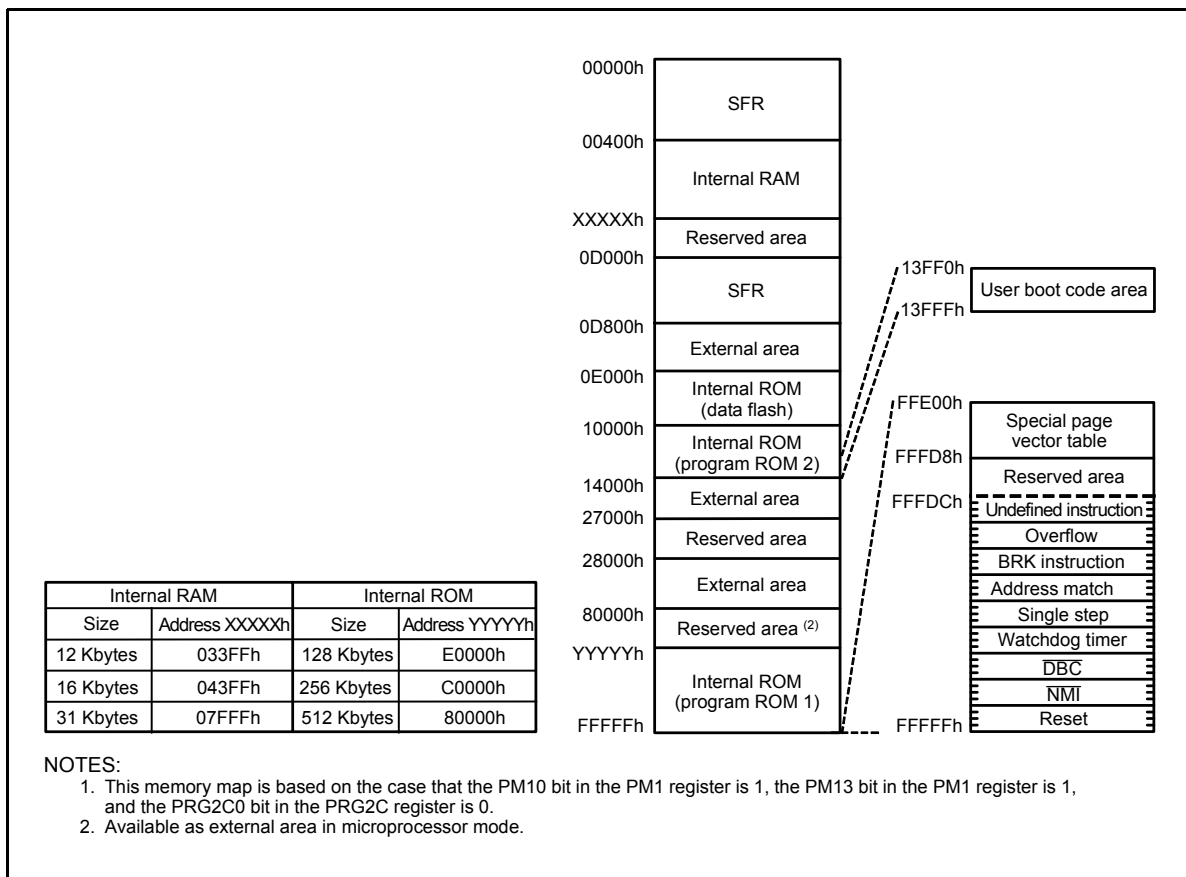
00000h
SFR
00400h
Internal RAM
XXXXXh
Reserved area
0D000h
SFR
0D800h
External area
0E000h
Internal ROM (data flash)
10000h
Internal ROM (program ROM 2)
14000h
External area
27000h
Reserved area
28000h
External area
80000h
Reserved area $^{(2)}$
YYYYYh
Internal ROM (program ROM 1)
FFFFFh

13FF0h
13FFFh
User boot code area

FFE00h
Special page vector table
FFFD8h
Reserved area
FFFDCh
Undefined instruction
Overflow
BRK instruction
Address match
Single step
Watchdog timer
$\overline{DBC}$
$\overline{NMI}$
FFFFFh
Reset

| Internal RAM | | Internal ROM | |
|---|---|---|---|
| Size | Address XXXXXh | Size | Address YYYYYh |
| 12 Kbytes | 033FFh | 128 Kbytes | E0000h |
| 16 Kbytes | 043FFh | 256 Kbytes | C0000h |
| 31 Kbytes | 07FFFh | 512 Kbytes | 80000h |

NOTES:
1. This memory map is based on the case that the PM10 bit in the PM1 register is 1, the PM13 bit in the PM1 register is 1, and the PRG2C0 bit in the PRG2C register is 0.
2. Available as external area in microprocessor mode.